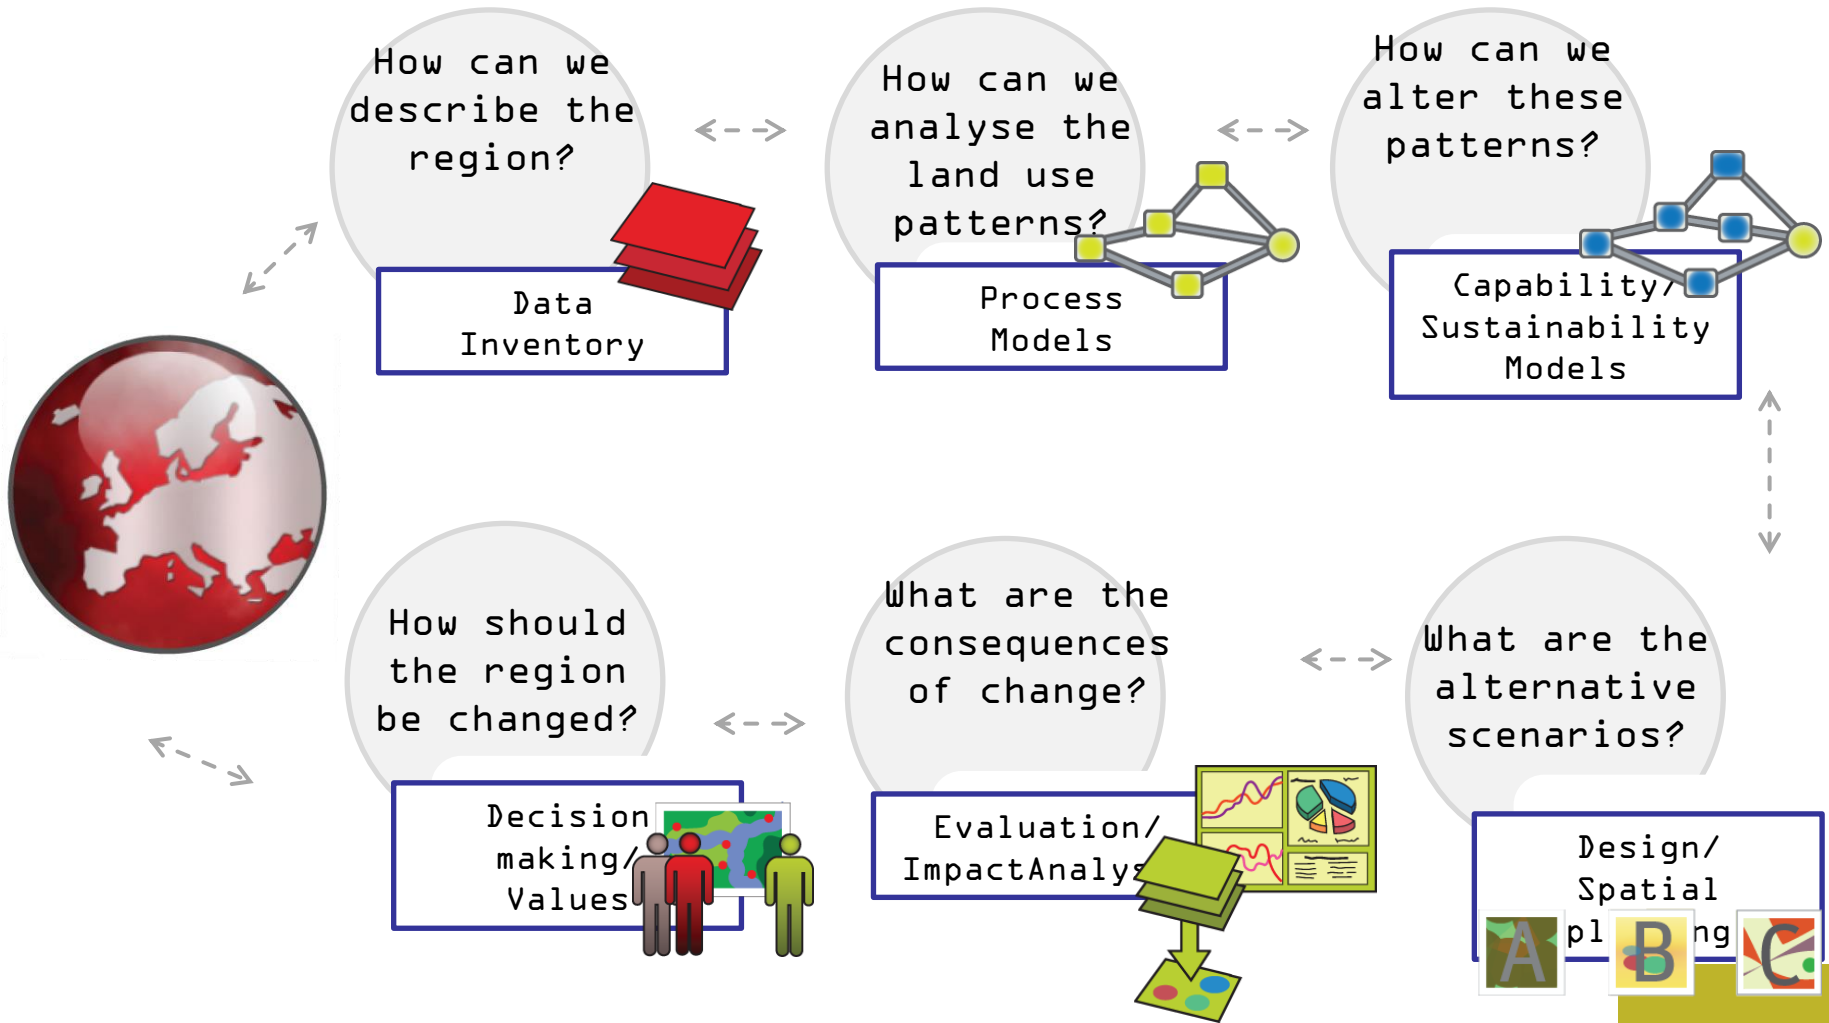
How can we describe the region?

Data Inventory

How can we analyse the land use patterns?

Process Models

How can we alter these patterns?

Capability/ Sustainability Models

What are the alternative scenarios?

Design/ Spatial pl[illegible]ng

A

B

C

What are the consequences of change?

Evaluation/ ImpactAnalys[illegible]

How should the region be changed?

Decision making/ Values